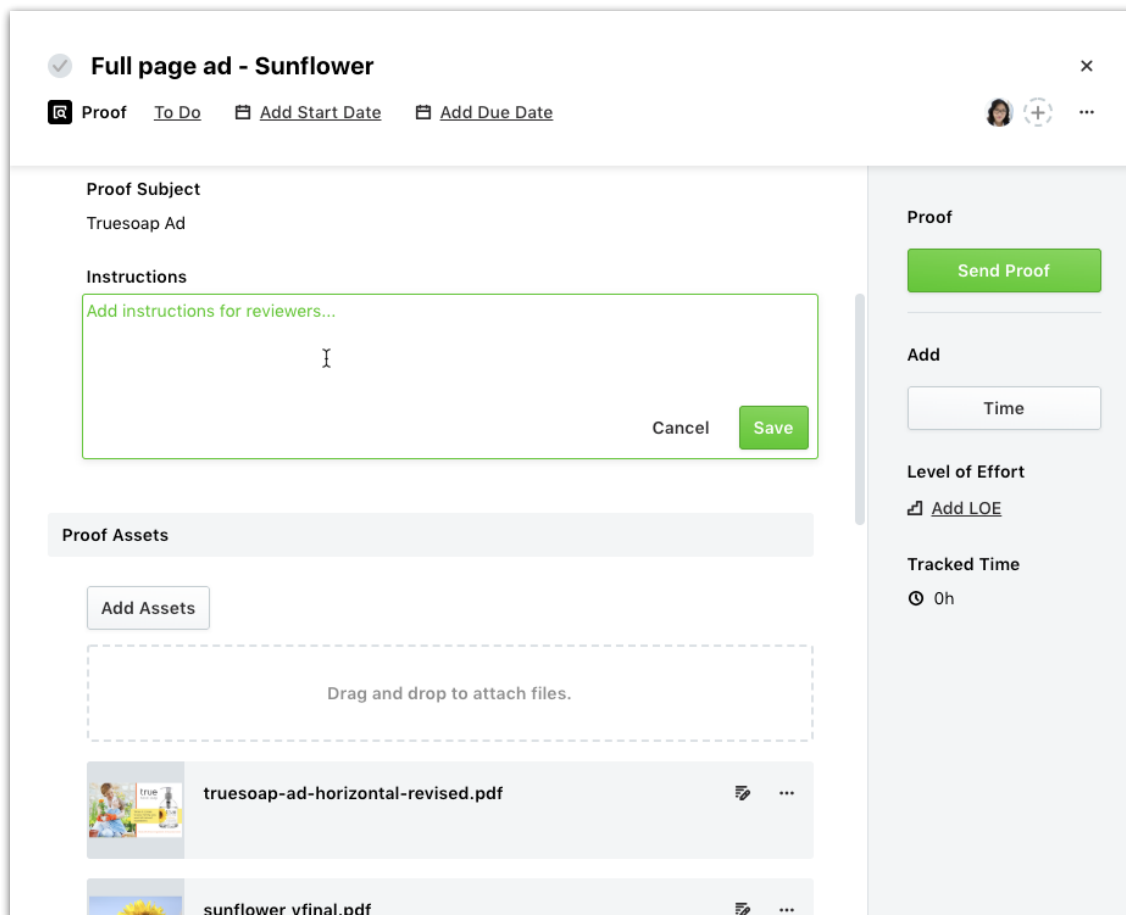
Full page ad - Sunflower

Proof To Do Add Start Date Add Due Date

Proof Subject

Truesoap Ad

Instructions

Add instructions for reviewers...

Cancel Save

Proof Assets

Add Assets

Drag and drop to attach files.

true

truesoap-ad-horizontal-revised.pdf

sunflower vfinal.pdf

Proof

Send Proof

Add

Time

Level of Effort

Add LOE

Tracked Time

0h